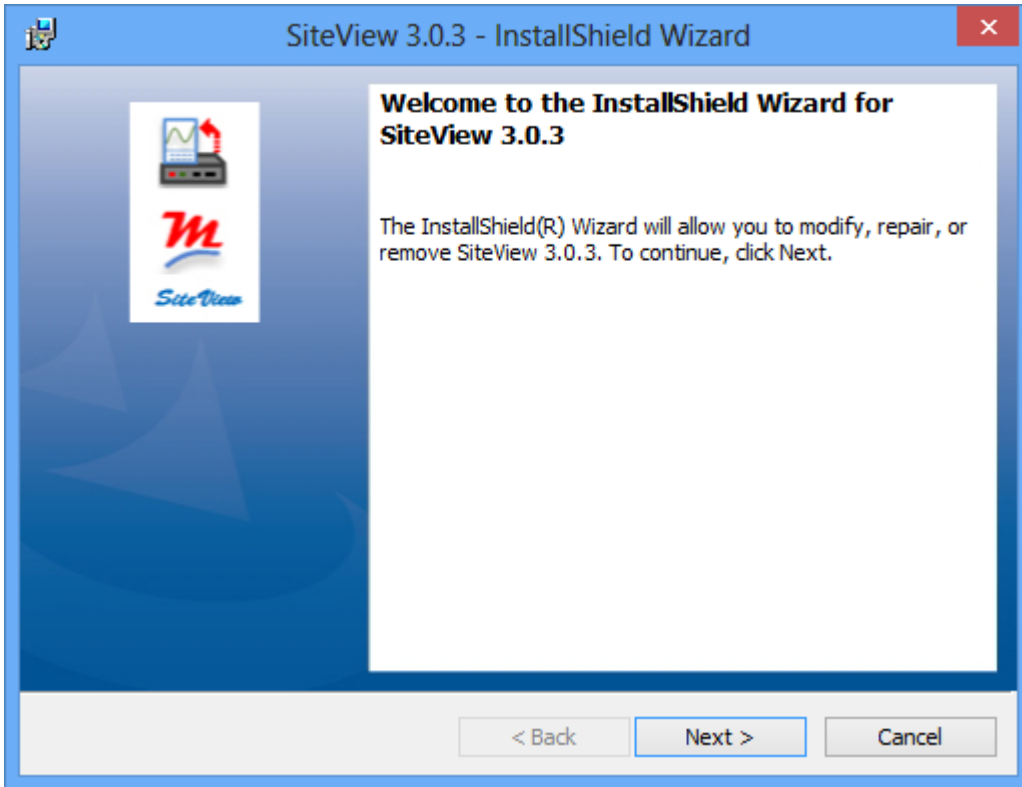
SiteView 3.0.3 - InstallShield Wizard

M

SiteView

Welcome to the InstallShield Wizard for SiteView 3.0.3

The InstallShield(R) Wizard will allow you to modify, repair, or remove SiteView 3.0.3. To continue, click Next.

< Back

Next >

Cancel